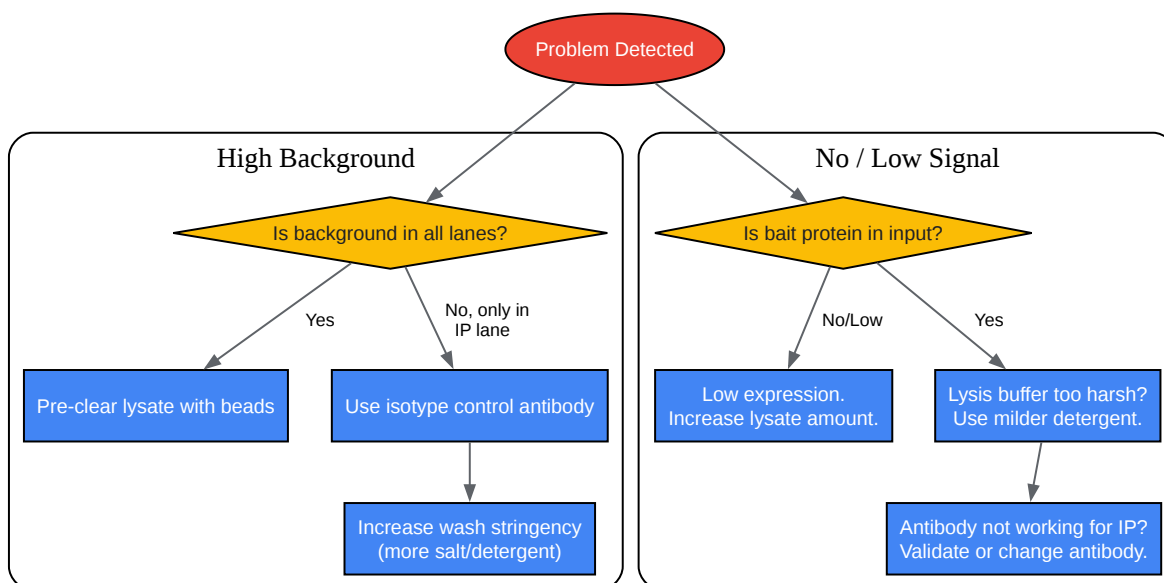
Problem Detected

High Background

Is background in all lanes?

Yes

No, only in IP lane

Pre-clear lysate with beads

Use isotype control antibody

Increase wash stringency (more salt/detergent)

No / Low Signal

Is bait protein in input?

No/Low

Yes

Low expression. Increase lysate amount.

Lysis buffer too harsh? Use milder detergent.

Antibody not working for IP? Validate or change antibody.